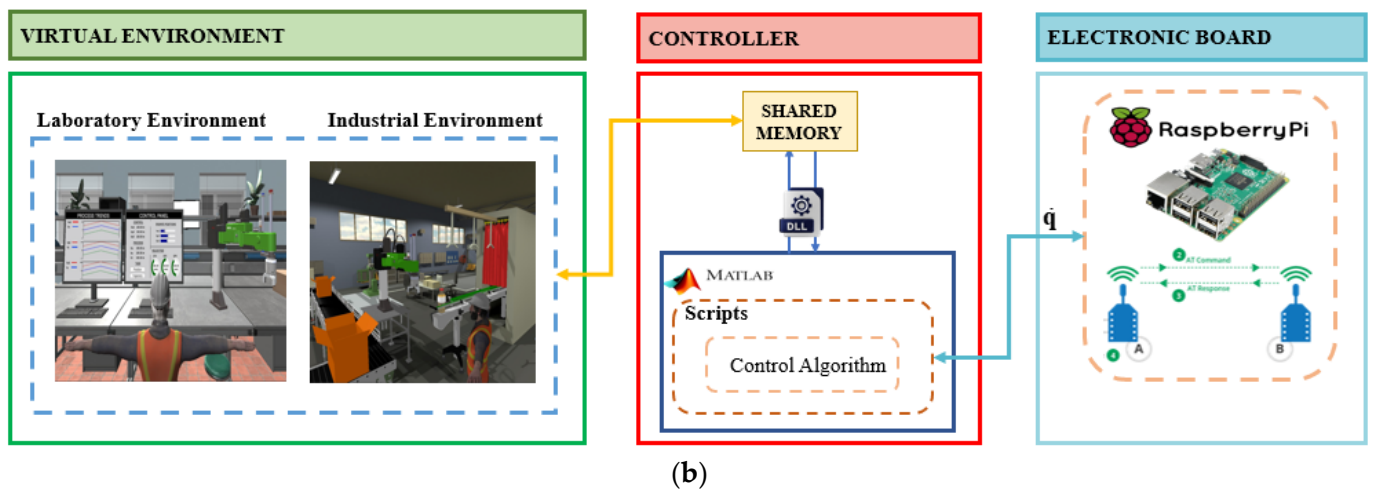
VIRTUAL ENVIRONMENT

Laboratory Environment

Industrial Environment

PROCESS TRENDS

CONTROL PANEL

CONTROLLER

SHARED MEMORY

DLL

MATLAB

Scripts

Control Algorithm

ELECTRONIC BOARD

RaspberryPi

$\dot{\mathbf{q}}$

2 AT Command

3 AT Response

4 A

B

(b)